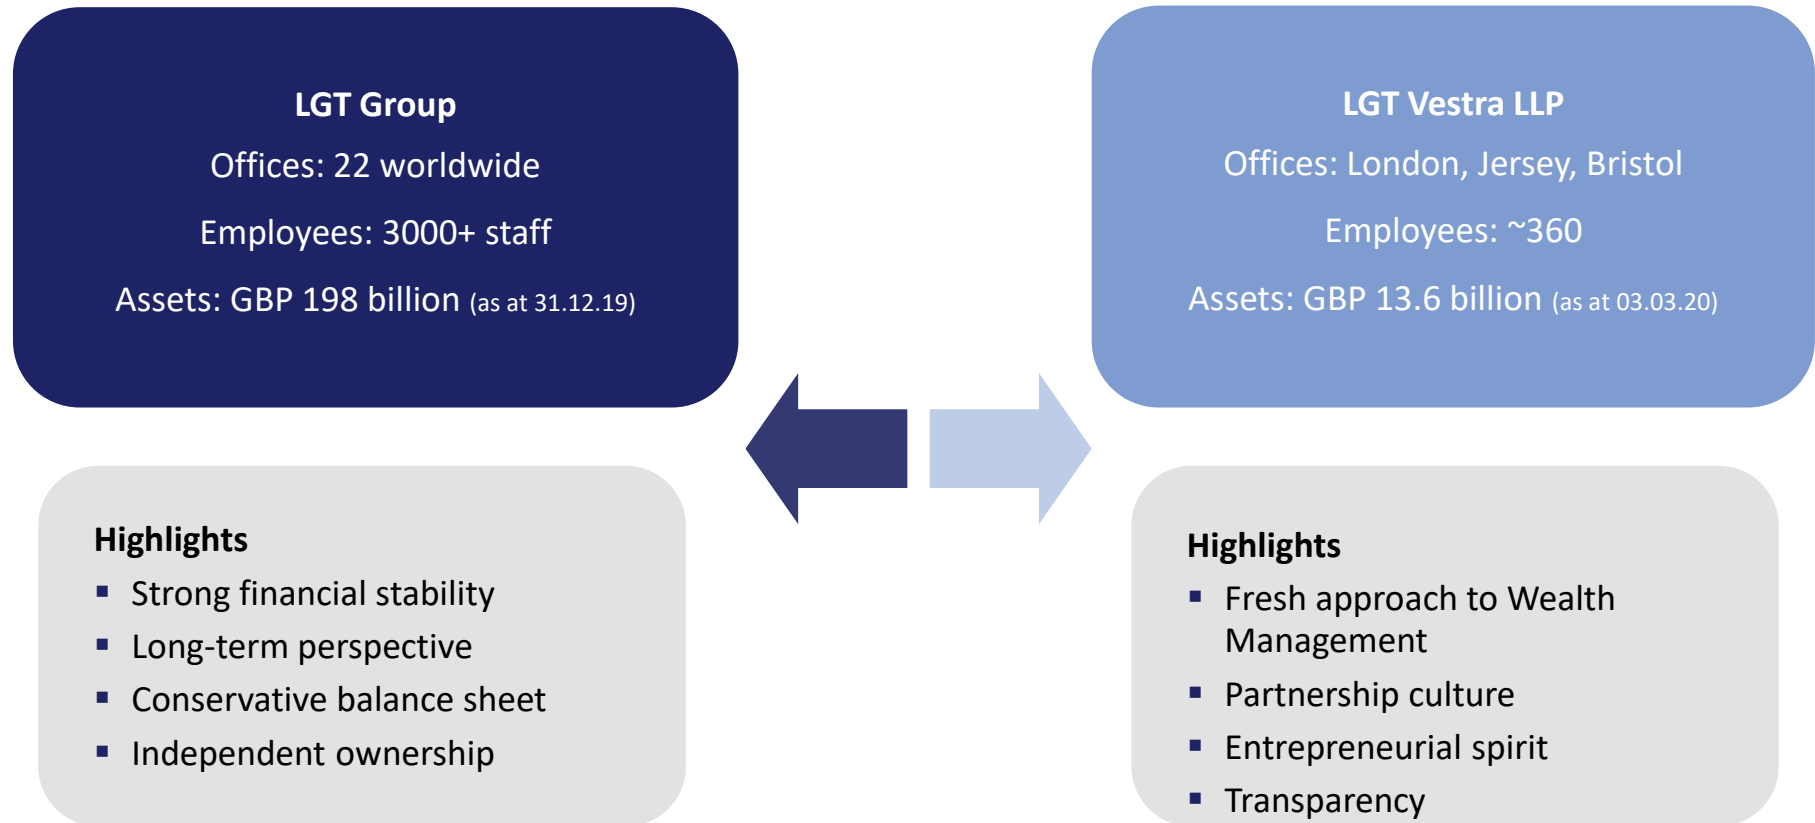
LGT Group
Offices: 22 worldwide
Employees: 3000+ staff
Assets: GBP 198 billion (as at 31.12.19)

LGT Vestra LLP
Offices: London, Jersey, Bristol
Employees: ~360
Assets: GBP 13.6 billion (as at 03.03.20)

Highlights
▪ Strong financial stability
▪ Long-term perspective
▪ Conservative balance sheet
▪ Independent ownership

Highlights
▪ Fresh approach to Wealth Management
▪ Partnership culture
▪ Entrepreneurial spirit
▪ Transparency